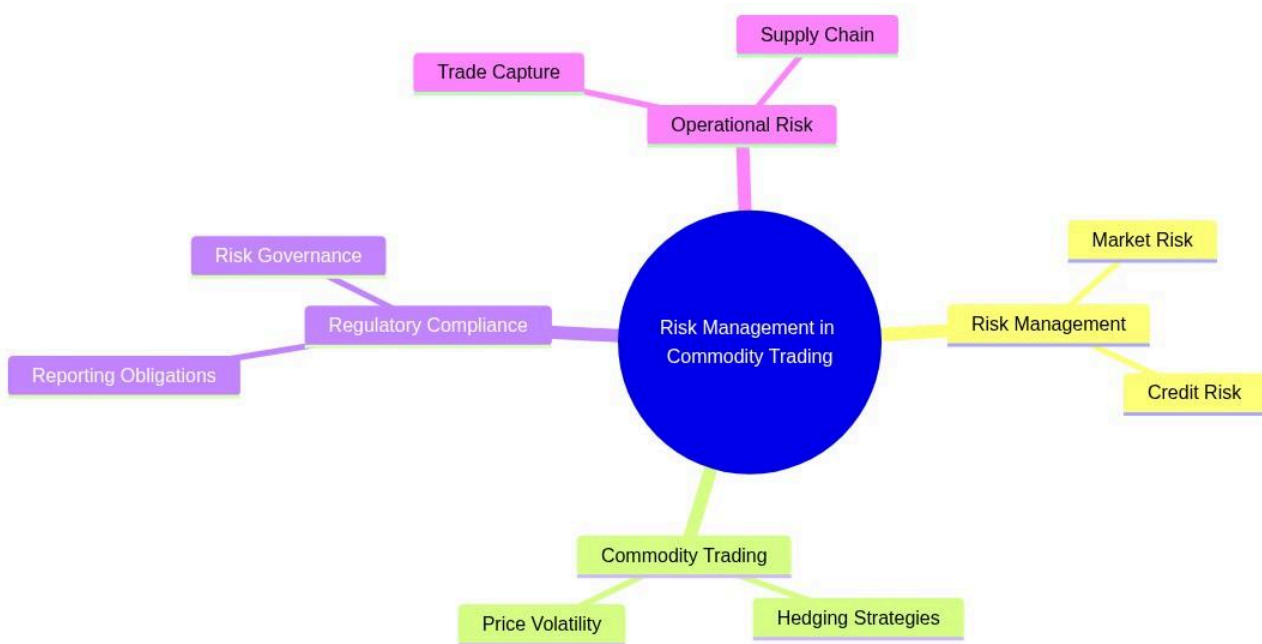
Supply Chain

Trade Capture

Operational Risk

Risk Governance

Regulatory Compliance

Reporting Obligations

Risk Management in Commodity Trading

Market Risk

Risk Management

Credit Risk

Commodity Trading

Price Volatility

Hedging Strategies